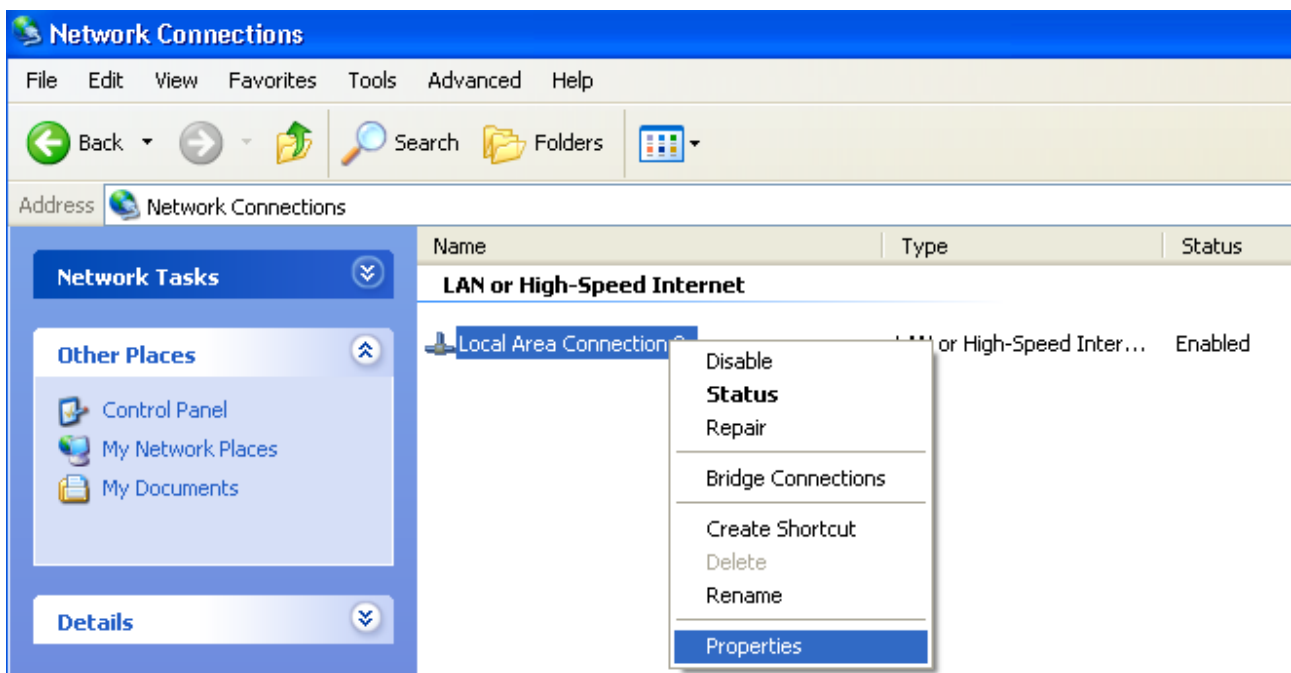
Network Connections

File Edit View Favorites Tools Advanced Help

Back Search Folders

Address Network Connections

Network Tasks

Other Places

Control Panel
My Network Places
My Documents

Details

| Name | Type | Status |
|---|---|---|
| LAN or High-Speed Internet | | |
| Local Area Connection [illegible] | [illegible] or High-Speed Inter… | Enabled |

Disable
Status
Repair
Bridge Connections
Create Shortcut
Delete
Rename
Properties